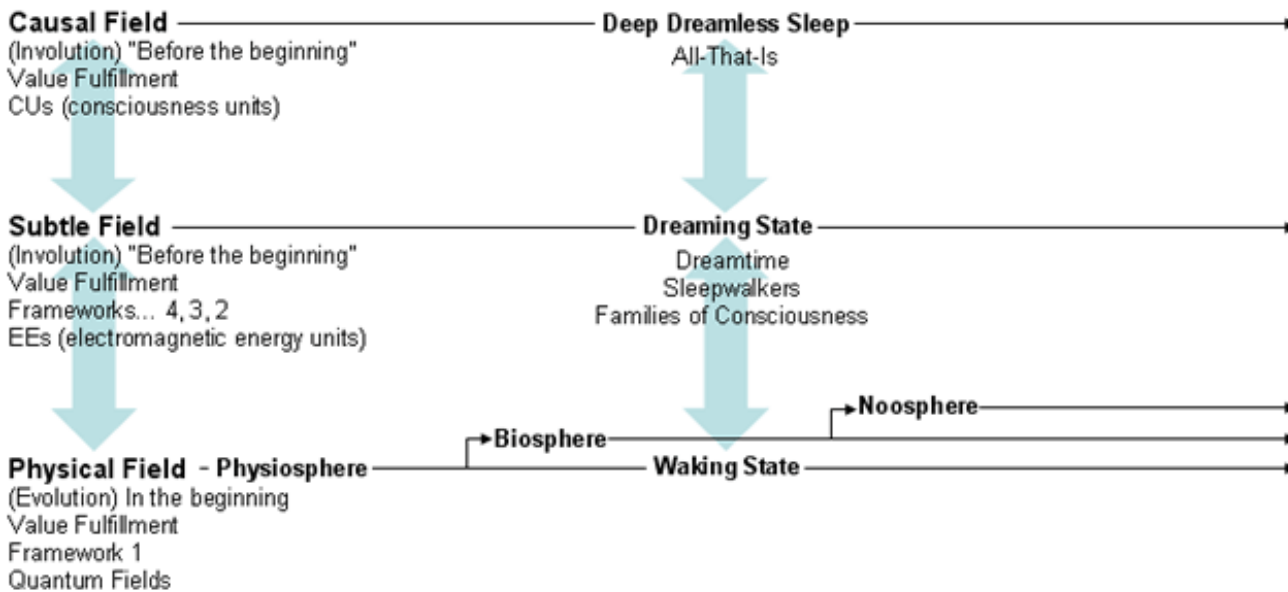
Causal Field
(Involution) "Before the beginning"
Value Fulfillment
CUs (consciousness units)

Deep Dreamless Sleep
All-That-Is

Subtle Field
(Involution) "Before the beginning"
Value Fulfillment
Frameworks... 4, 3, 2
EEs (electromagnetic energy units)

Dreaming State
Dreamtime
Sleepwalkers
Families of Consciousness

Noosphere

Biosphere

Physical Field - Physiosphere
(Evolution) In the beginning
Value Fulfillment
Framework 1
Quantum Fields

Waking State